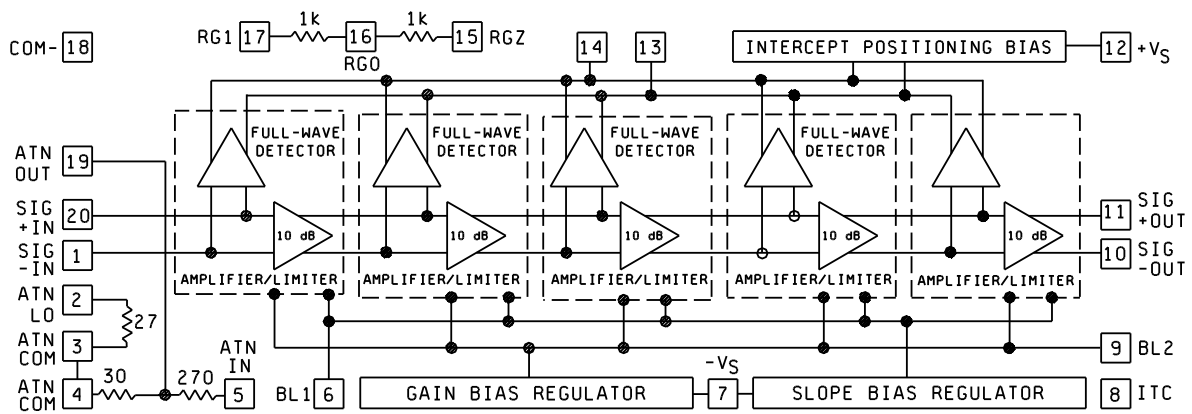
COM- 18

RG1 17 1k 16 1k 15 RGZ
RGO

14 13

INTERCEPT POSITIONING BIAS 12 +$V_S$

FULL-WAVE DETECTOR
FULL-WAVE DETECTOR
FULL-WAVE DETECTOR
FULL-WAVE DETECTOR

ATN OUT 19
SIG +IN 20
SIG -IN 1

10 dB
10 dB
10 dB
10 dB
10 dB

11 SIG +OUT
10 SIG -OUT

AMPLIFIER/LIMITER
AMPLIFIER/LIMITER
AMPLIFIER/LIMITER
AMPLIFIER/LIMITER
AMPLIFIER/LIMITER

ATN LO 2
27
ATN COM 3
ATN COM 4
30
270
ATN IN 5

9 BL2

$-V_S$

BL1 6
GAIN BIAS REGULATOR
7
SLOPE BIAS REGULATOR
8 ITC